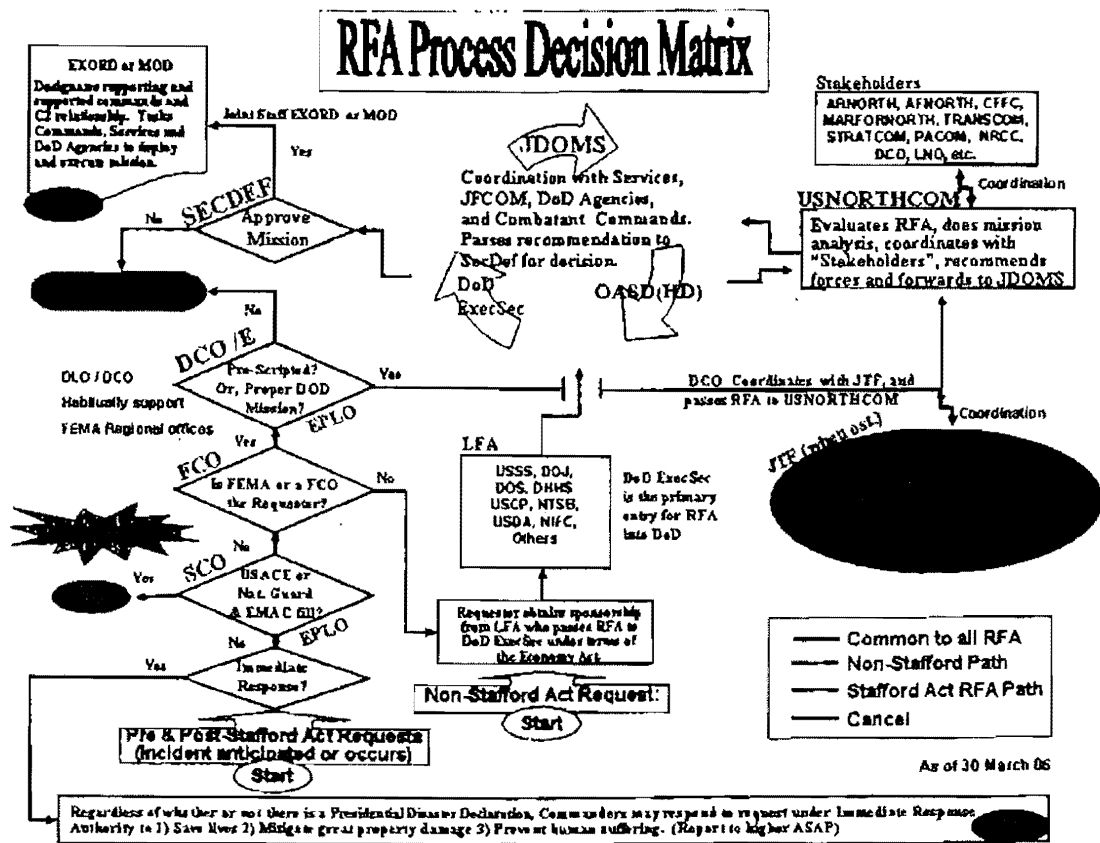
RFA Process Decision Matrix

EXORD or MOD
Designate supporting and supported commands and C2 relationship. Tasks Commands, Services and DoD Agencies to deploy and execute mission.

Joint Staff EXORD or MOD

Yes

SECDEF
Approve Mission

No

JDOMS
Coordination with Services, JFCOM, DoD Agencies, and Combatant Commands. Parses recommendation to SecDef for decision.

DoD ExecSec

OASD(HD)

Stakeholders
ARNORTH, AFNORTH, CFFC, MARFORNORTH, TRANSCOM, STRATCOM, PACOM, NRCC, DCO, LNO, etc.

Coordination

USNORTHCOM
Evaluates RFA, does mission analysis, coordinates with "Stakeholders", recommends forces and forwards to JDOMS

No

DCO /E
Pre-Scripted? Or, Proper DOD Mission?

Yes

EPLO

DLO / DCO
Habitually support FEMA Regional offices

DCO Coordinates with JTF, and passes RFA to USNORTHCOM

Coordination

JTF (when est.)

Yes

FCO
Is FEMA or a FCO the Requestor?

No

LFA
USSS, DOJ, DOS, DHHS, USCP, NTSB, USDA, NIFC, Others

DoD ExecSec is the primary entry for RFA into DoD

No

SCO
USACE or Nat. Guard & EMAC fill?

Yes

EPLO

Requestor obtains sponsorship from LFA who passes RFA to DoD ExecSec under terms of the Economy Act

No

Yes

Immediate Response?

Non-Stafford Act Request:
Start

Pre & Post Stafford Act Requests (incident anticipated or occurs)
Start

Common to all RFA
Non-Stafford Path
Stafford Act RFA Path
Cancel

As of 30 March 06

Regardless of whether or not there is a Presidential Disaster Declaration, Commanders may respond to request under Immediate Response Authority to 1) Save lives 2) Mitigate great property damage 3) Prevent human suffering. (Report to higher ASAP)